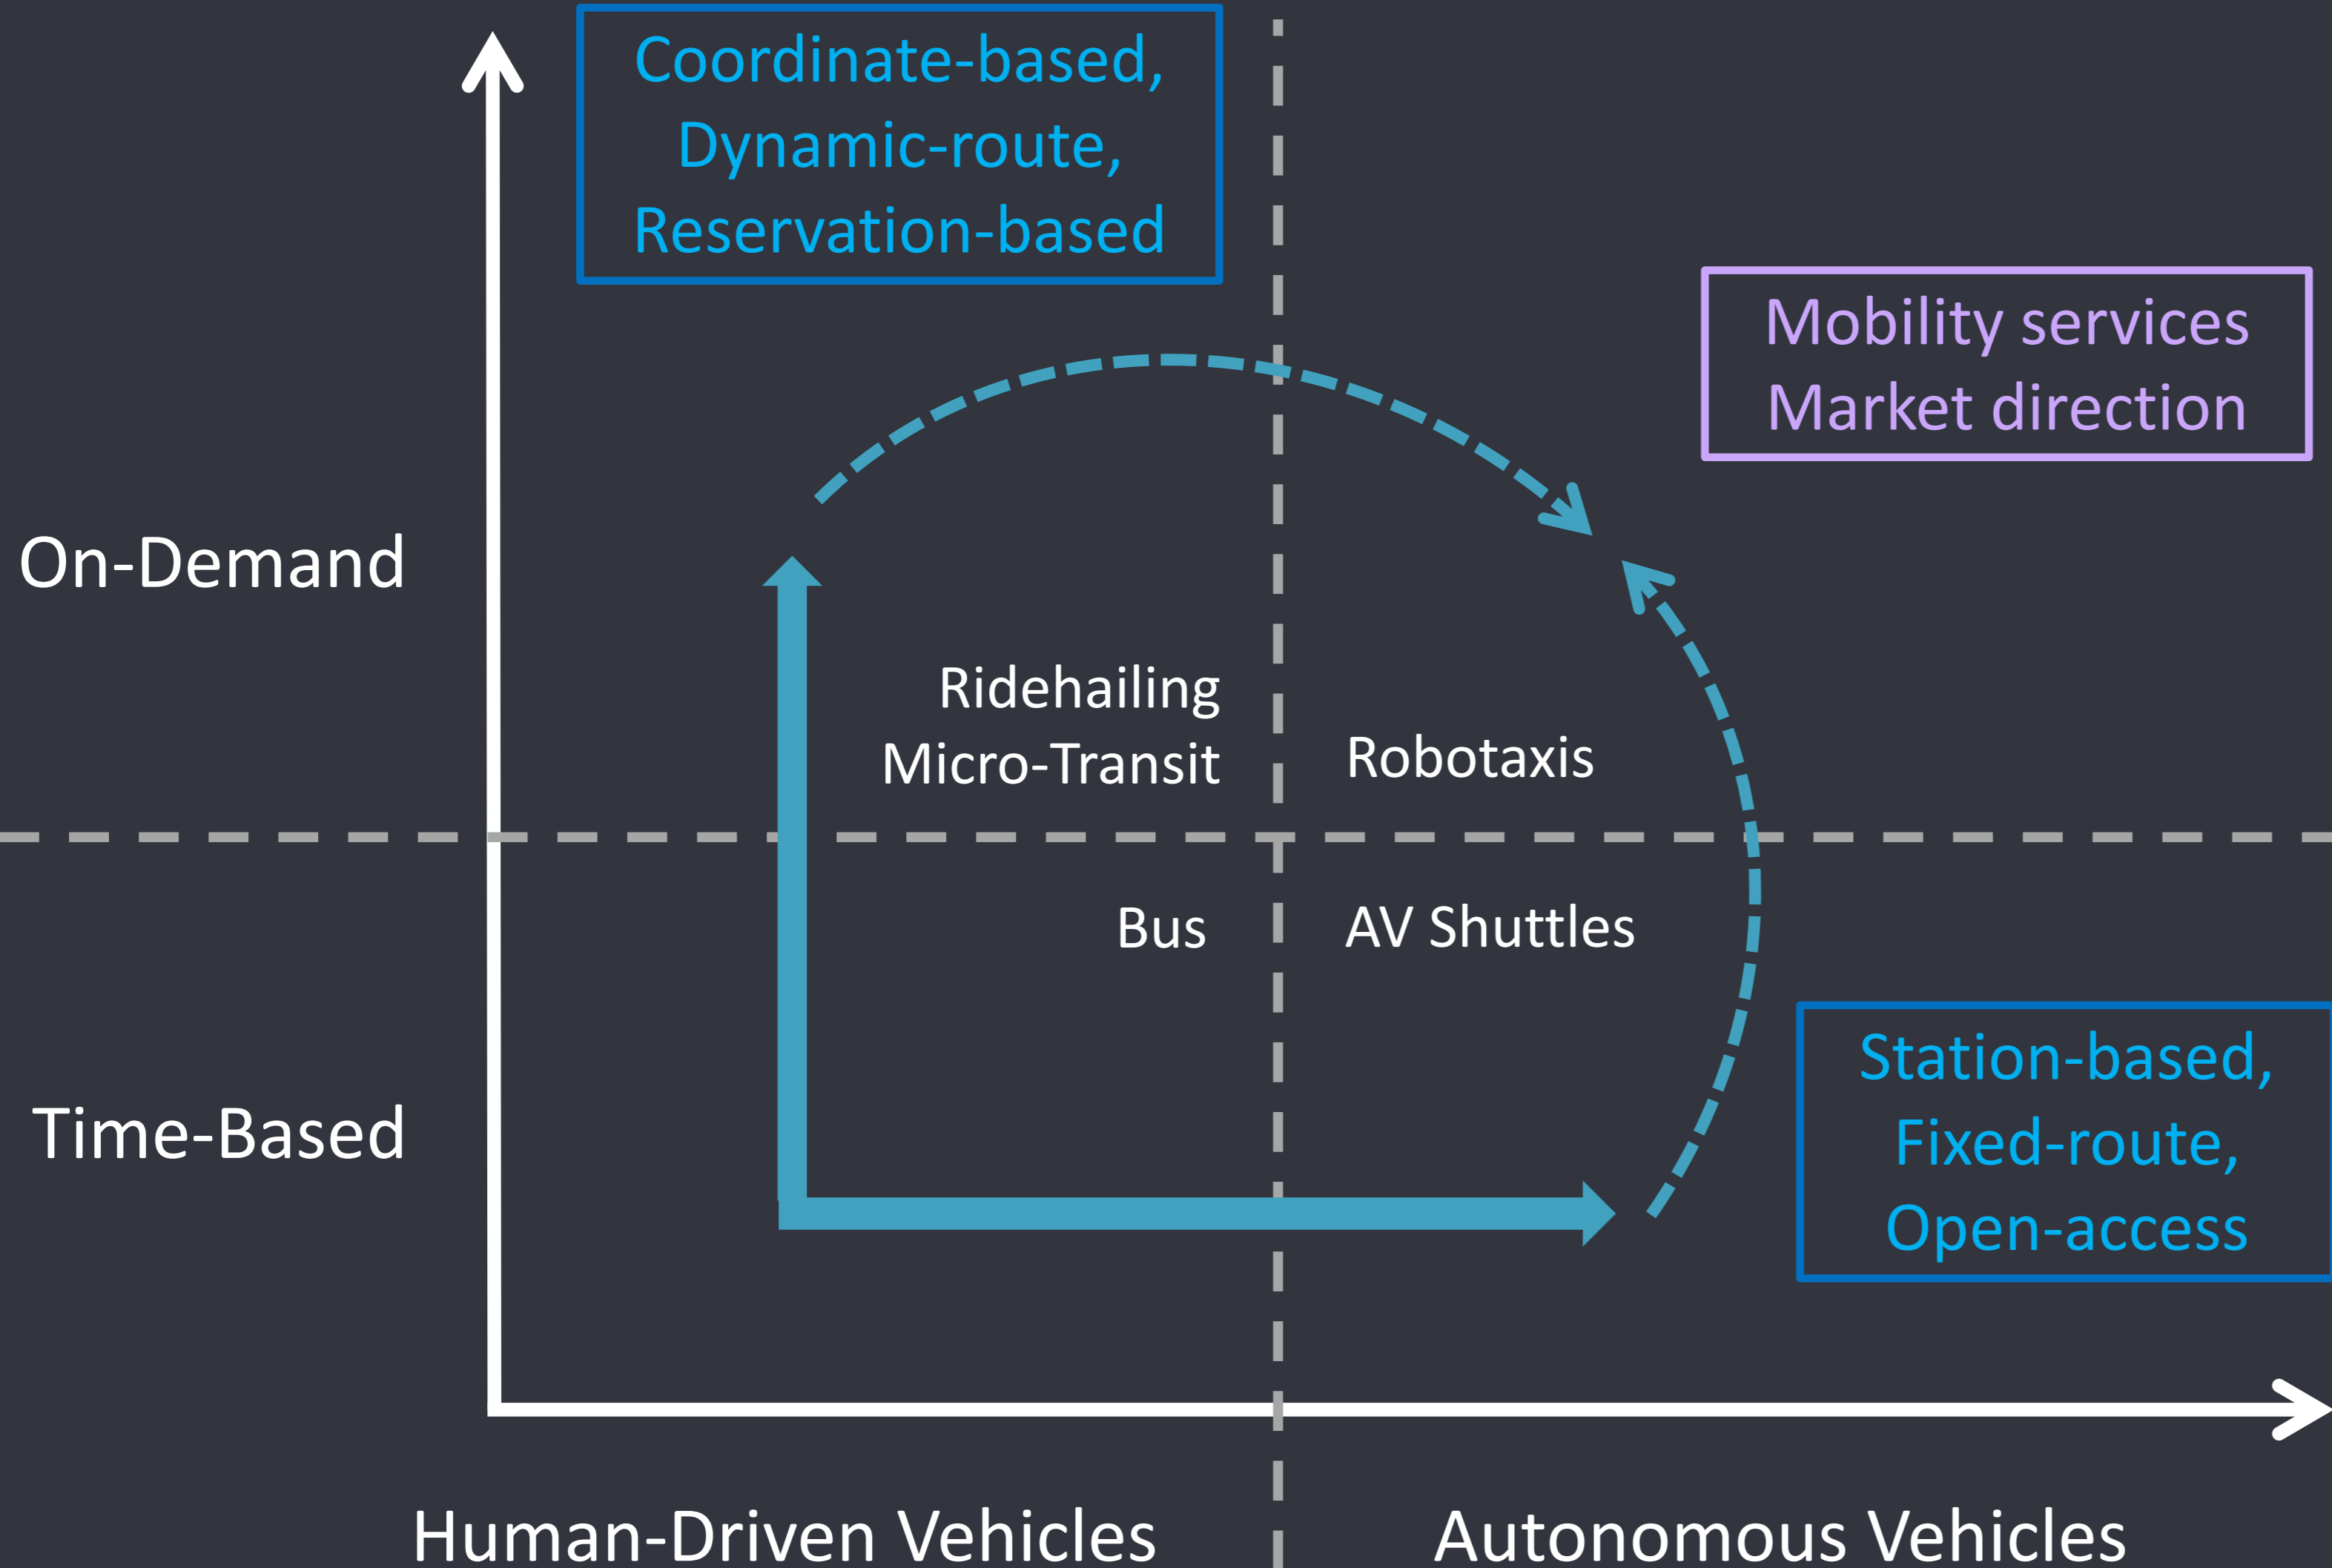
Coordinate-based,
Dynamic-route,
Reservation-based

Mobility services
Market direction

On-Demand

Ridehailing
Micro-Transit

Robotaxis

Bus

AV Shuttles

Time-Based

Station-based,
Fixed-route,
Open-access

Human-Driven Vehicles

Autonomous Vehicles